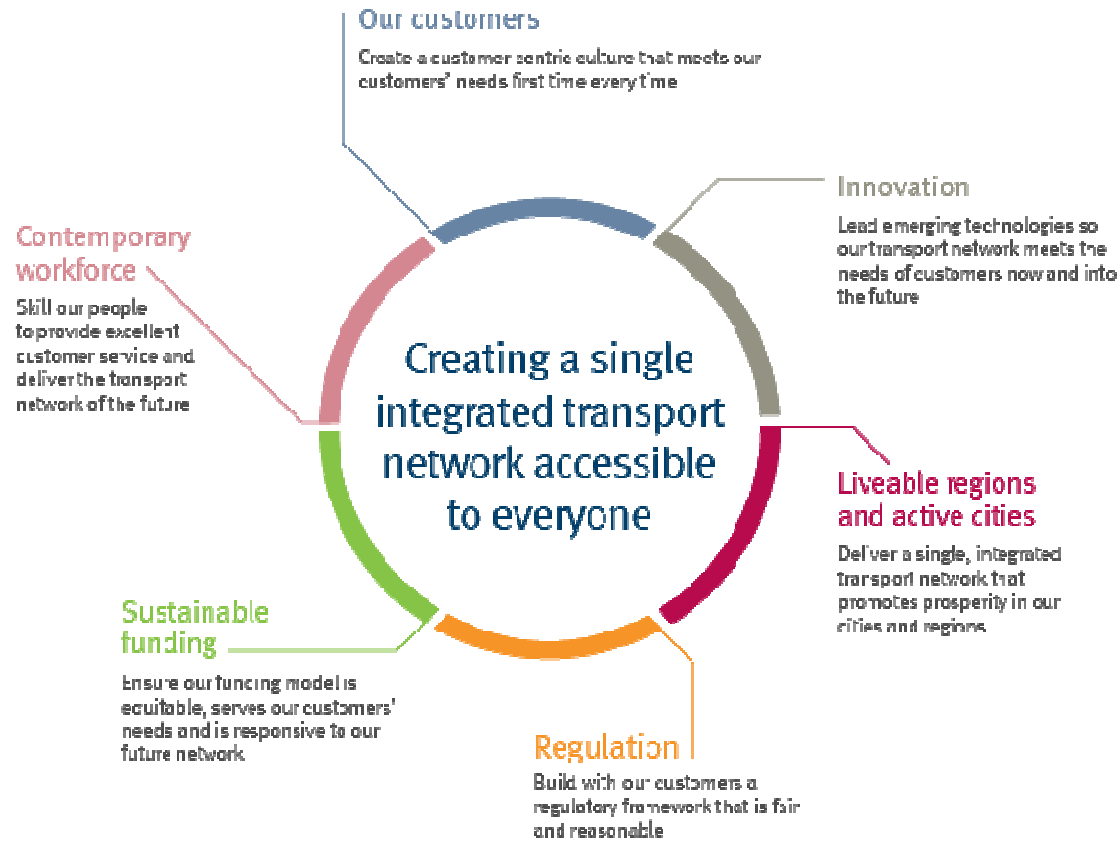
Our customers

Create a customer centric culture that meets our customers' needs first time every time

Innovation

Lead emerging technologies so our transport network meets the needs of customers now and into the future

Contemporary workforce

Skill our people to provide excellent customer service and deliver the transport network of the future

Creating a single integrated transport network accessible to everyone

Liveable regions and active cities

Deliver a single, integrated transport network that promotes prosperity in our cities and regions

Sustainable funding

Ensure our funding model is equitable, serves our customers' needs and is responsive to our future network

Regulation

Build with our customers a regulatory framework that is fair and reasonable